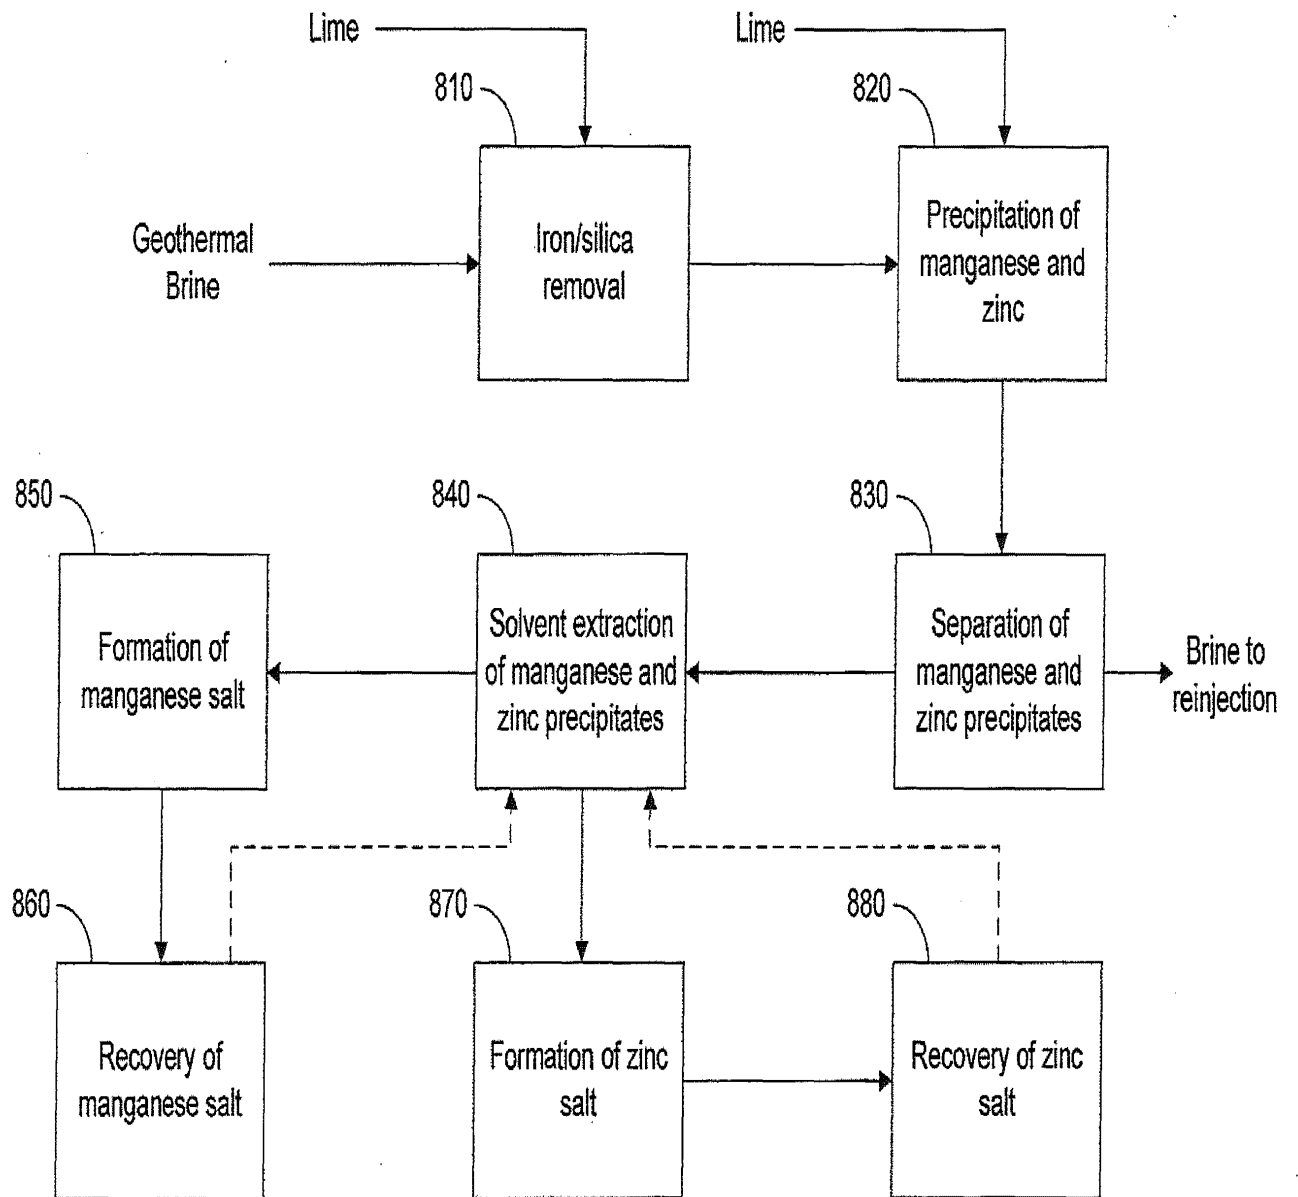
Lime

810

Lime

820

Geothermal Brine

Iron/silica removal

Precipitation of manganese and zinc

850

840

830

Formation of manganese salt

Solvent extraction of manganese and zinc precipitates

Separation of manganese and zinc precipitates

Brine to reinjection

860

870

880

Recovery of manganese salt

Formation of zinc salt

Recovery of zinc salt